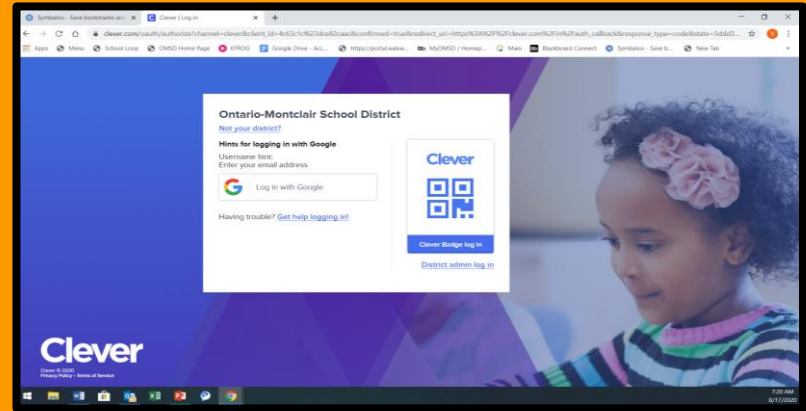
Symbaloo - Save bookmarks and
Clever | Log in
clever.com/oauth/authorize?channel=clever&client_id=4c63c1cf623dce82caac&confirmed=true&redirect_uri=https%3A%2F%2Fclever.com%2Fin%2Fauth_callback&response_type=code&state=5ddd3...
Apps
Menu
School Loop
OMSD Home Page
KPROG
Google Drive - Acc...
https://portal.water...
MyOMSD / Homep...
Main
Blackboard Connect
Symbaloo - Save b...
New Tab

Ontario-Montclair School District
Not your district?

Hints for logging in with Google
Username hint:
Enter your email address

Log in with Google

Having trouble? Get help logging in!

Clever

Clever Badge log in

District admin log in

Clever
Clever © 2020
Privacy Policy • Terms of Service

7:20 AM
8/17/2020